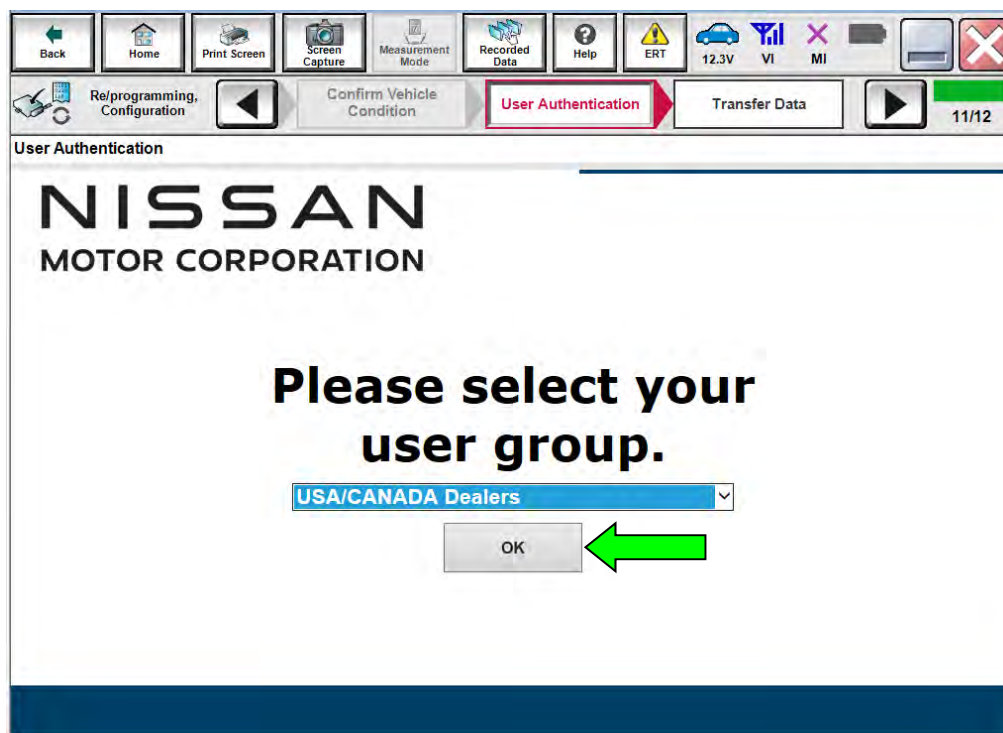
Back Home Print Screen Screen Capture Measurement Mode Recorded Data Help ERT 12.3V VI MI

Re/programming, Configuration Confirm Vehicle Condition User Authentication Transfer Data 11/12

User Authentication

NISSAN
MOTOR CORPORATION

Please select your user group.

USA/CANADA Dealers

OK